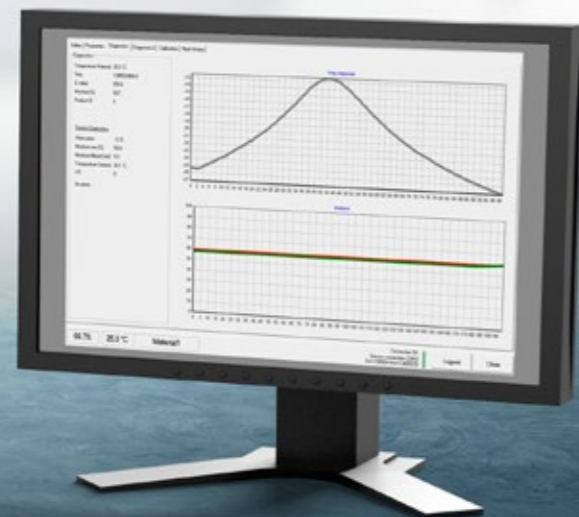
Status | Programs | Diagnostic | Diagnostic 2 | Calibration | Batch history

Diagnostic

Temperature Material 25.3 °C

Time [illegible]

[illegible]

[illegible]

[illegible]

Sensor Diagnostics

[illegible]

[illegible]

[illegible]

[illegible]

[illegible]

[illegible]

Freq response

Distance

64.7%

25.3 °C

Material1

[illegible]

Logout

Close